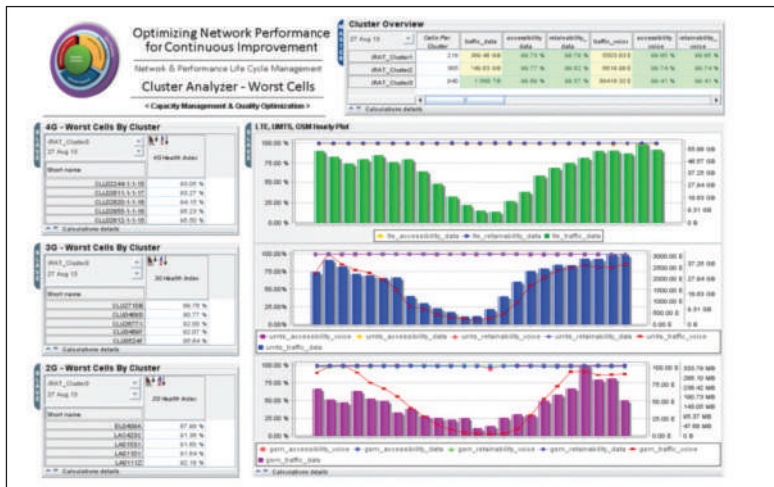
Optimizing Network Performance for Continuous Improvement

Network & Performance Life Cycle Management

Cluster Analyzer - Worst Cells

< Capacity Management & Quality Optimization >

Cluster Overview

27 Aug 15

| | Cells Per Cluster | traffic_data | accessibility_data | retainability_data | traffic_voice | accessibility_voice | retainability_voice |
|---|---|---|---|---|---|---|---|
| iRAT_Cluster1 | 219 | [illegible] | 99.74 % | 99.73 % | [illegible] | 99.95 % | 99.95 % |
| iRAT_Cluster2 | 365 | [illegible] | 99.77 % | 99.82 % | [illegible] | 99.74 % | 99.74 % |
| iRAT_Cluster3 | 240 | 1.050 TB | 99.59 % | 99.37 % | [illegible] | 99.41 % | 99.41 % |

Calculations details

4G - Worst Cells By Cluster

iRAT_Cluster3

27 Aug 15

4G Health Index

Short name

| | |
|---|---|
| CLU22248-1-1-15 | 63.09 % |
| CLU20811-1-1-17 | 63.27 % |
| CLU22820-1-1-16 | 64.15 % |
| CLU22655-1-1-16 | 65.23 % |
| CLU22812-1-1-15 | 65.50 % |

Calculations details

3G - Worst Cells By Cluster

iRAT_Cluster3

27 Aug 15

3G Health Index

Short name

| | |
|---|---|
| CLU27108 | 89.78 % |
| CLU24693 | 90.77 % |
| CLU25771 | 92.08 % |
| CLU24697 | 92.67 % |
| CLU26246 | 93.64 % |

Calculations details

2G - Worst Cells By Cluster

iRAT_Cluster3

27 Aug 15

2G Health Index

Short name

| | |
|---|---|
| EL04694 | 87.89 % |
| LA04230 | 91.38 % |
| LA01531 | 91.83 % |
| LA01301 | 91.84 % |
| LA01132 | 92.16 % |

Calculations details

LTE, UMTS, GSM Hourly Plot

100.00 % 75.00 % 50.00 % 25.00 % 0.00 %

55.88 GB 46.57 GB 37.25 GB 27.94 GB 18.63 GB 9.31 GB 0 B

lte_accessibility_data lte_retainability_data lte_traffic_data

100.00 % 75.00 % 50.00 % 25.00 % 0.00 %

3000.00 E 2500.00 E 2000.00 E 1500.00 E 1000.00 E 500.00 E 0.00 E

37.25 GB 27.94 GB 18.63 GB 9.31 GB 0 B

umts_accessibility_voice umts_accessibility_data umts_retainability_data umts_retainability_voice umts_traffic_voice umts_traffic_data

100.00 % 75.00 % 50.00 % 25.00 % 0.00 %

100.00 E 75.00 E 50.00 E 25.00 E 0.00 E

333.79 MB 286.10 MB 238.42 MB 190.73 MB 143.05 MB 95.37 MB 47.68 MB 0 B

gsm_accessibility_voice gsm_accessibility_data gsm_retainability_data gsm_retainability_voice gsm_traffic_voice gsm_traffic_data

Calculations details